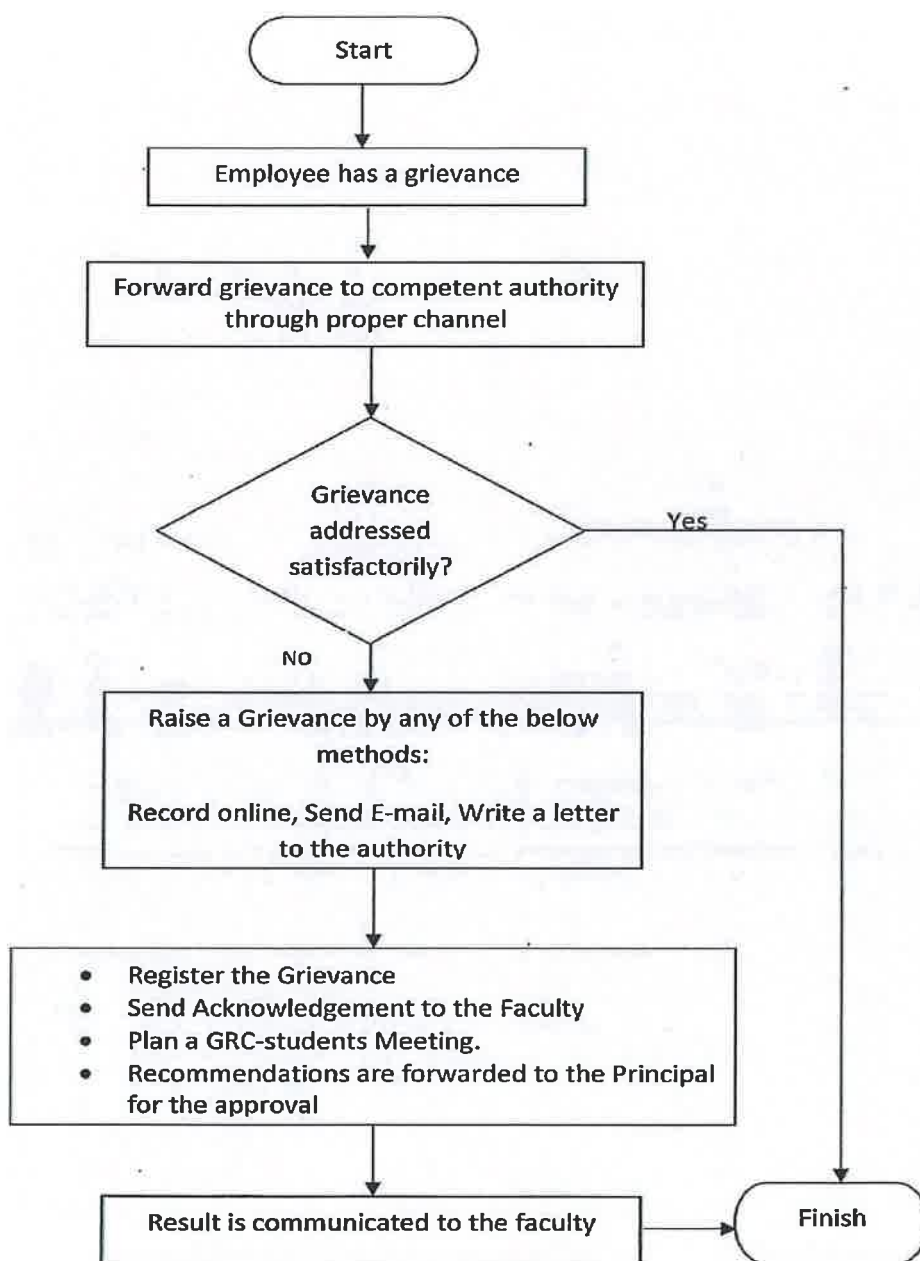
Start

Employee has a grievance

Forward grievance to competent authority through proper channel

Grievance addressed satisfactorily?

Yes

NO

Raise a Grievance by any of the below methods:

Record online, Send E-mail, Write a letter to the authority

- Register the Grievance
- Send Acknowledgement to the Faculty
- Plan a GRC-students Meeting.
- Recommendations are forwarded to the Principal for the approval

Result is communicated to the faculty

Finish